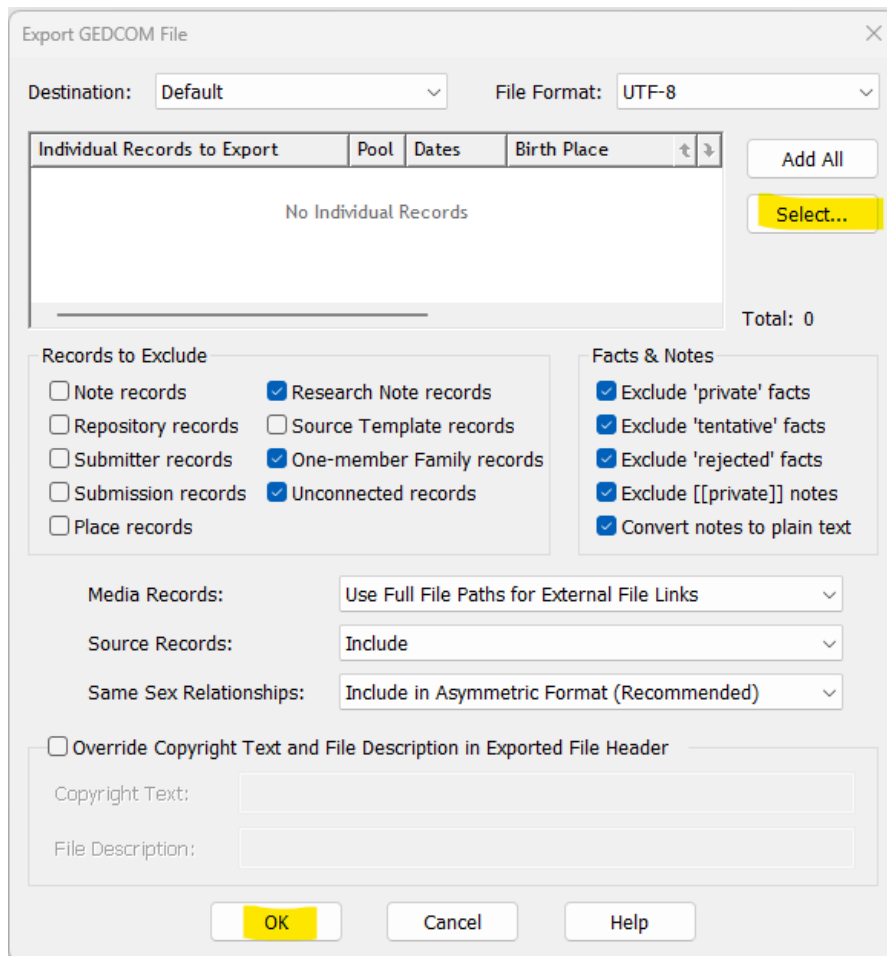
Export GEDCOM File

Destination: Default

File Format: UTF-8

| Individual Records to Export | Pool | Dates | Birth Place |
|---|---|---|---|
| No Individual Records | | | |

Add All

Select...

Total: 0

Records to Exclude

Note records

Repository records

Submitter records

Submission records

Place records

Research Note records

Source Template records

One-member Family records

Unconnected records

Facts & Notes

Exclude 'private' facts

Exclude 'tentative' facts

Exclude 'rejected' facts

Exclude [[private]] notes

Convert notes to plain text

Media Records: Use Full File Paths for External File Links

Source Records: Include

Same Sex Relationships: Include in Asymmetric Format (Recommended)

Override Copyright Text and File Description in Exported File Header

Copyright Text:

File Description:

OK

Cancel

Help